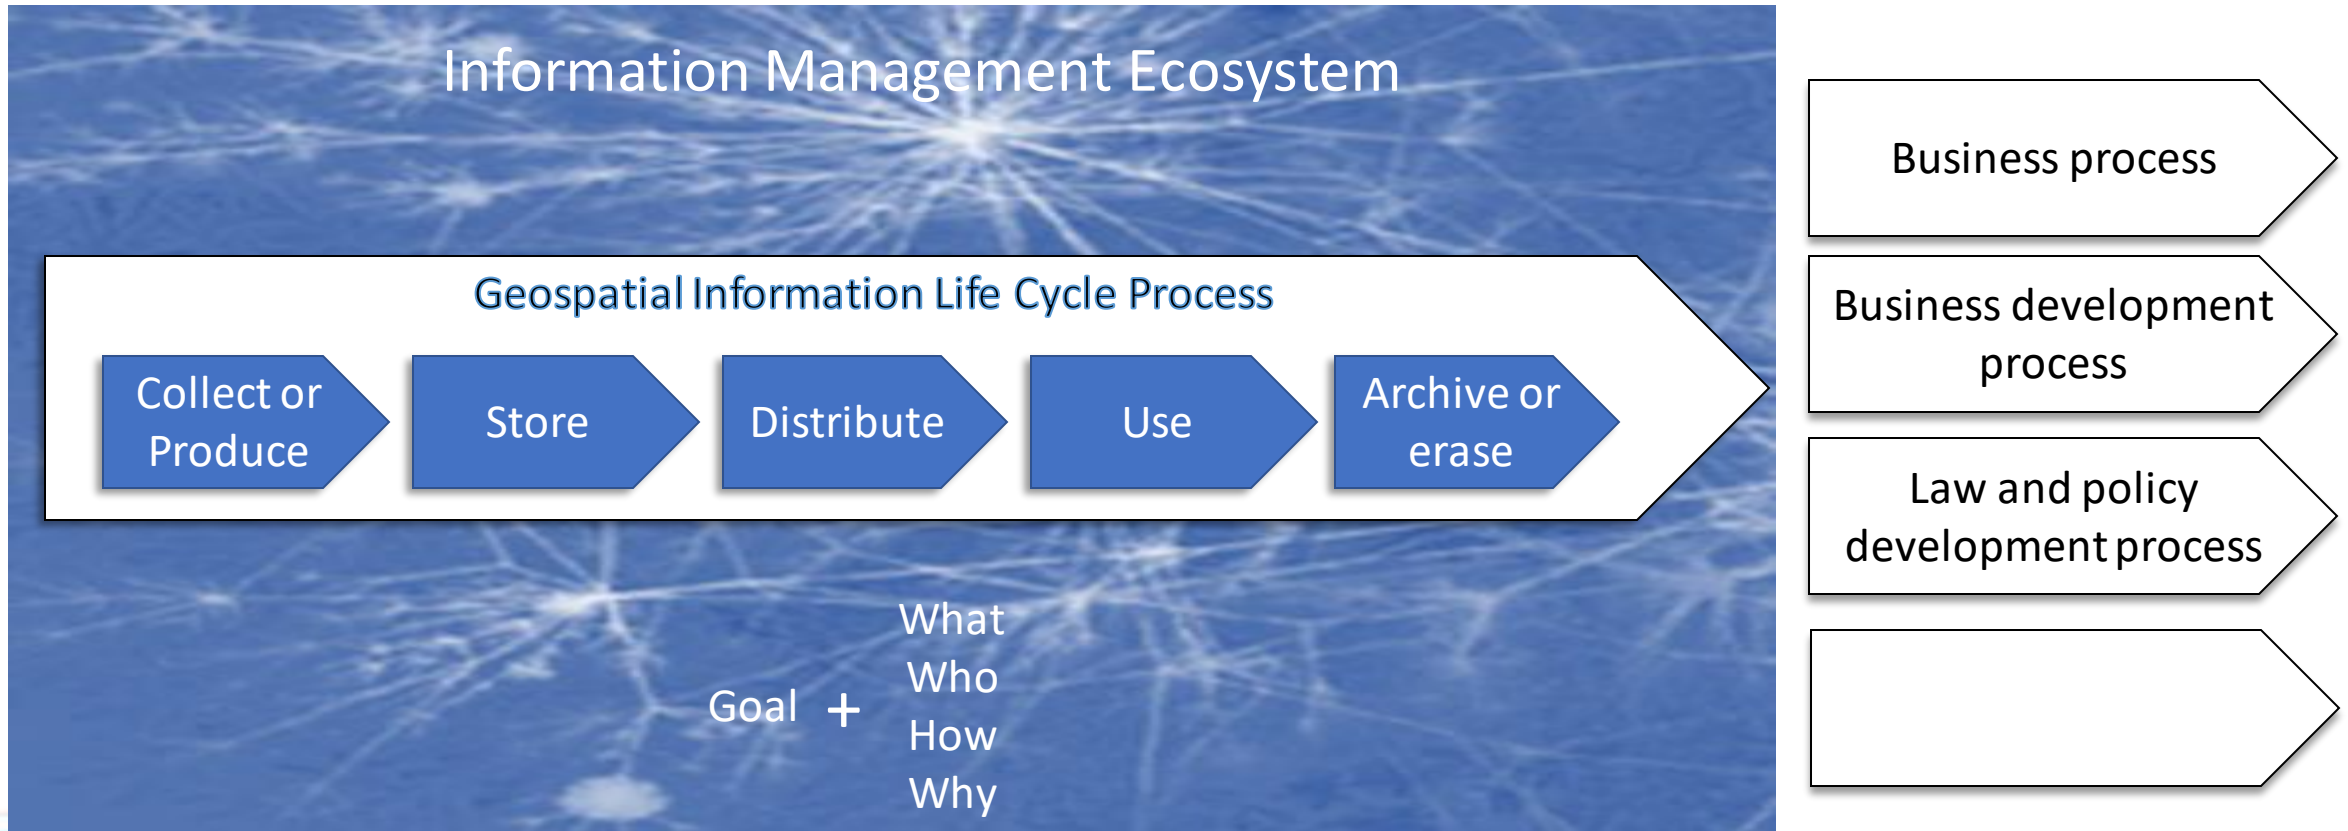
Information Management Ecosystem

Geospatial Information Life Cycle Process

Collect or Produce

Store

Distribute

Use

Archive or erase

Goal +

What
Who
How
Why

Business process

Business development process

Law and policy development process